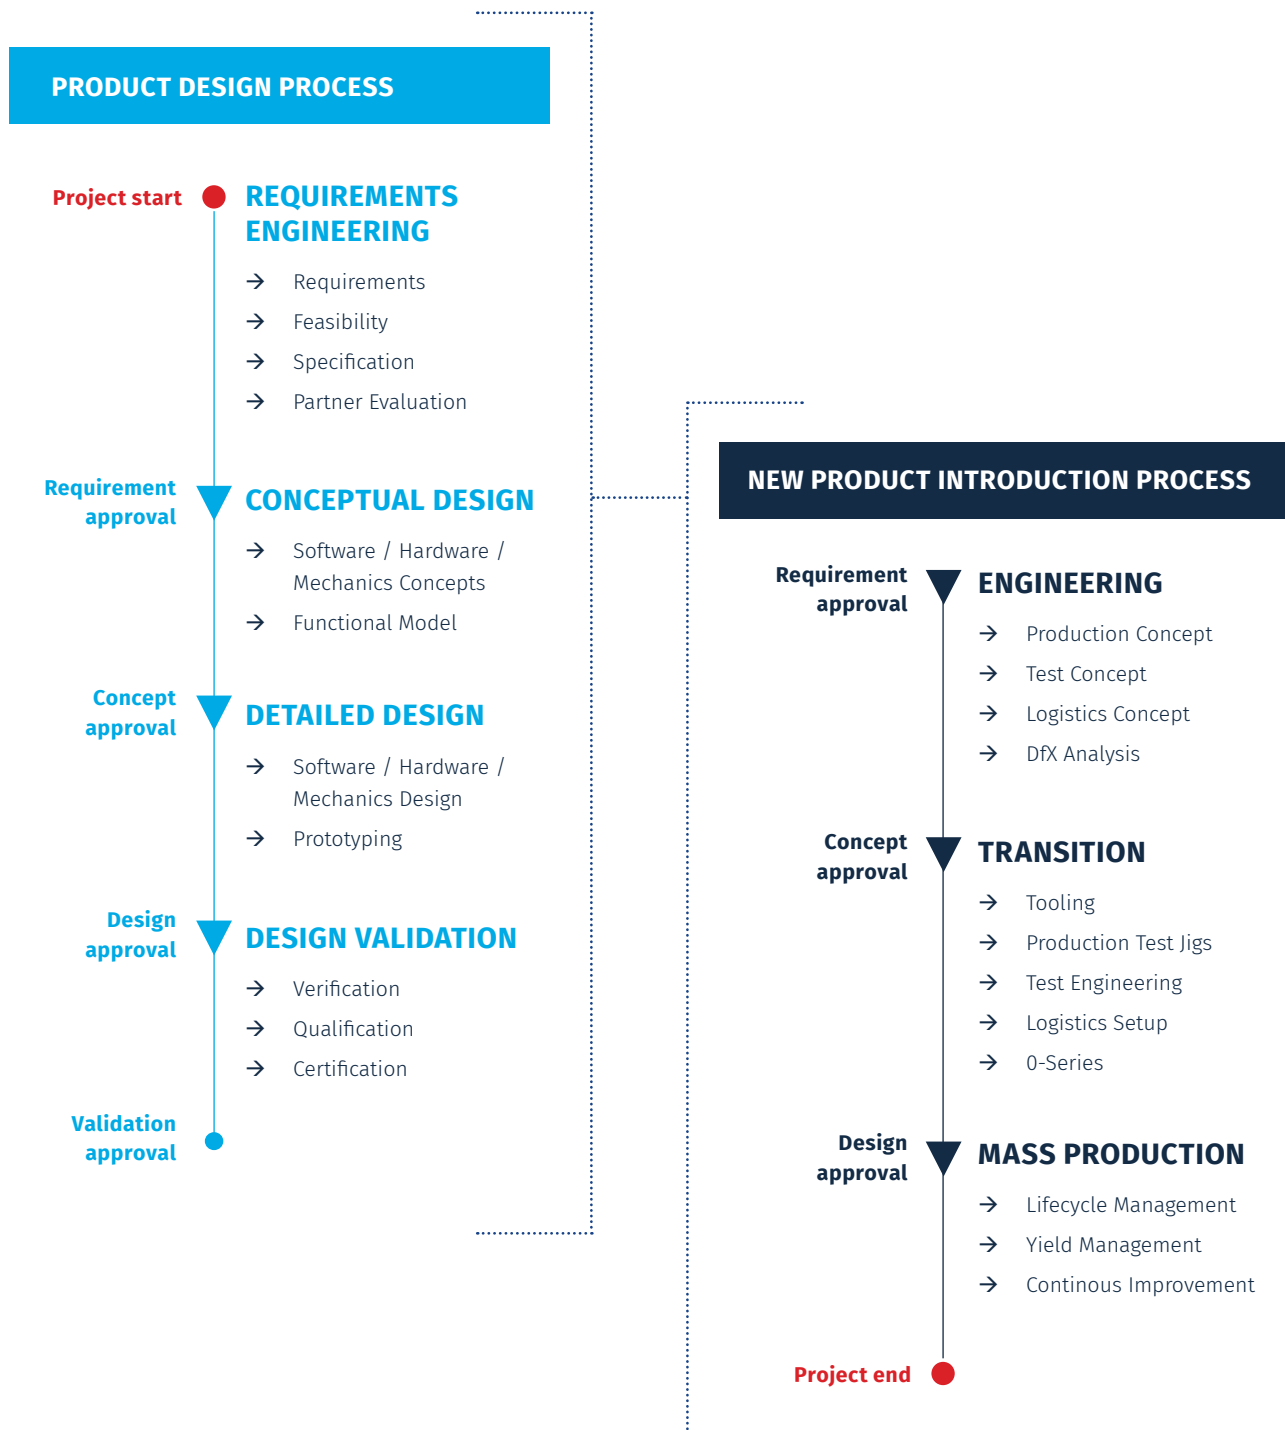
PRODUCT DESIGN PROCESS

Project start

REQUIREMENTS ENGINEERING

→ Requirements
→ Feasibility
→ Specification
→ Partner Evaluation

Requirement approval

CONCEPTUAL DESIGN

→ Software / Hardware / Mechanics Concepts
→ Functional Model

Concept approval

DETAILED DESIGN

→ Software / Hardware / Mechanics Design
→ Prototyping

Design approval

DESIGN VALIDATION

→ Verification
→ Qualification
→ Certification

Validation approval

NEW PRODUCT INTRODUCTION PROCESS

Requirement approval

ENGINEERING

→ Production Concept
→ Test Concept
→ Logistics Concept
→ DfX Analysis

Concept approval

TRANSITION

→ Tooling
→ Production Test Jigs
→ Test Engineering
→ Logistics Setup
→ 0-Series

Design approval

MASS PRODUCTION

→ Lifecycle Management
→ Yield Management
→ Continous Improvement

Project end